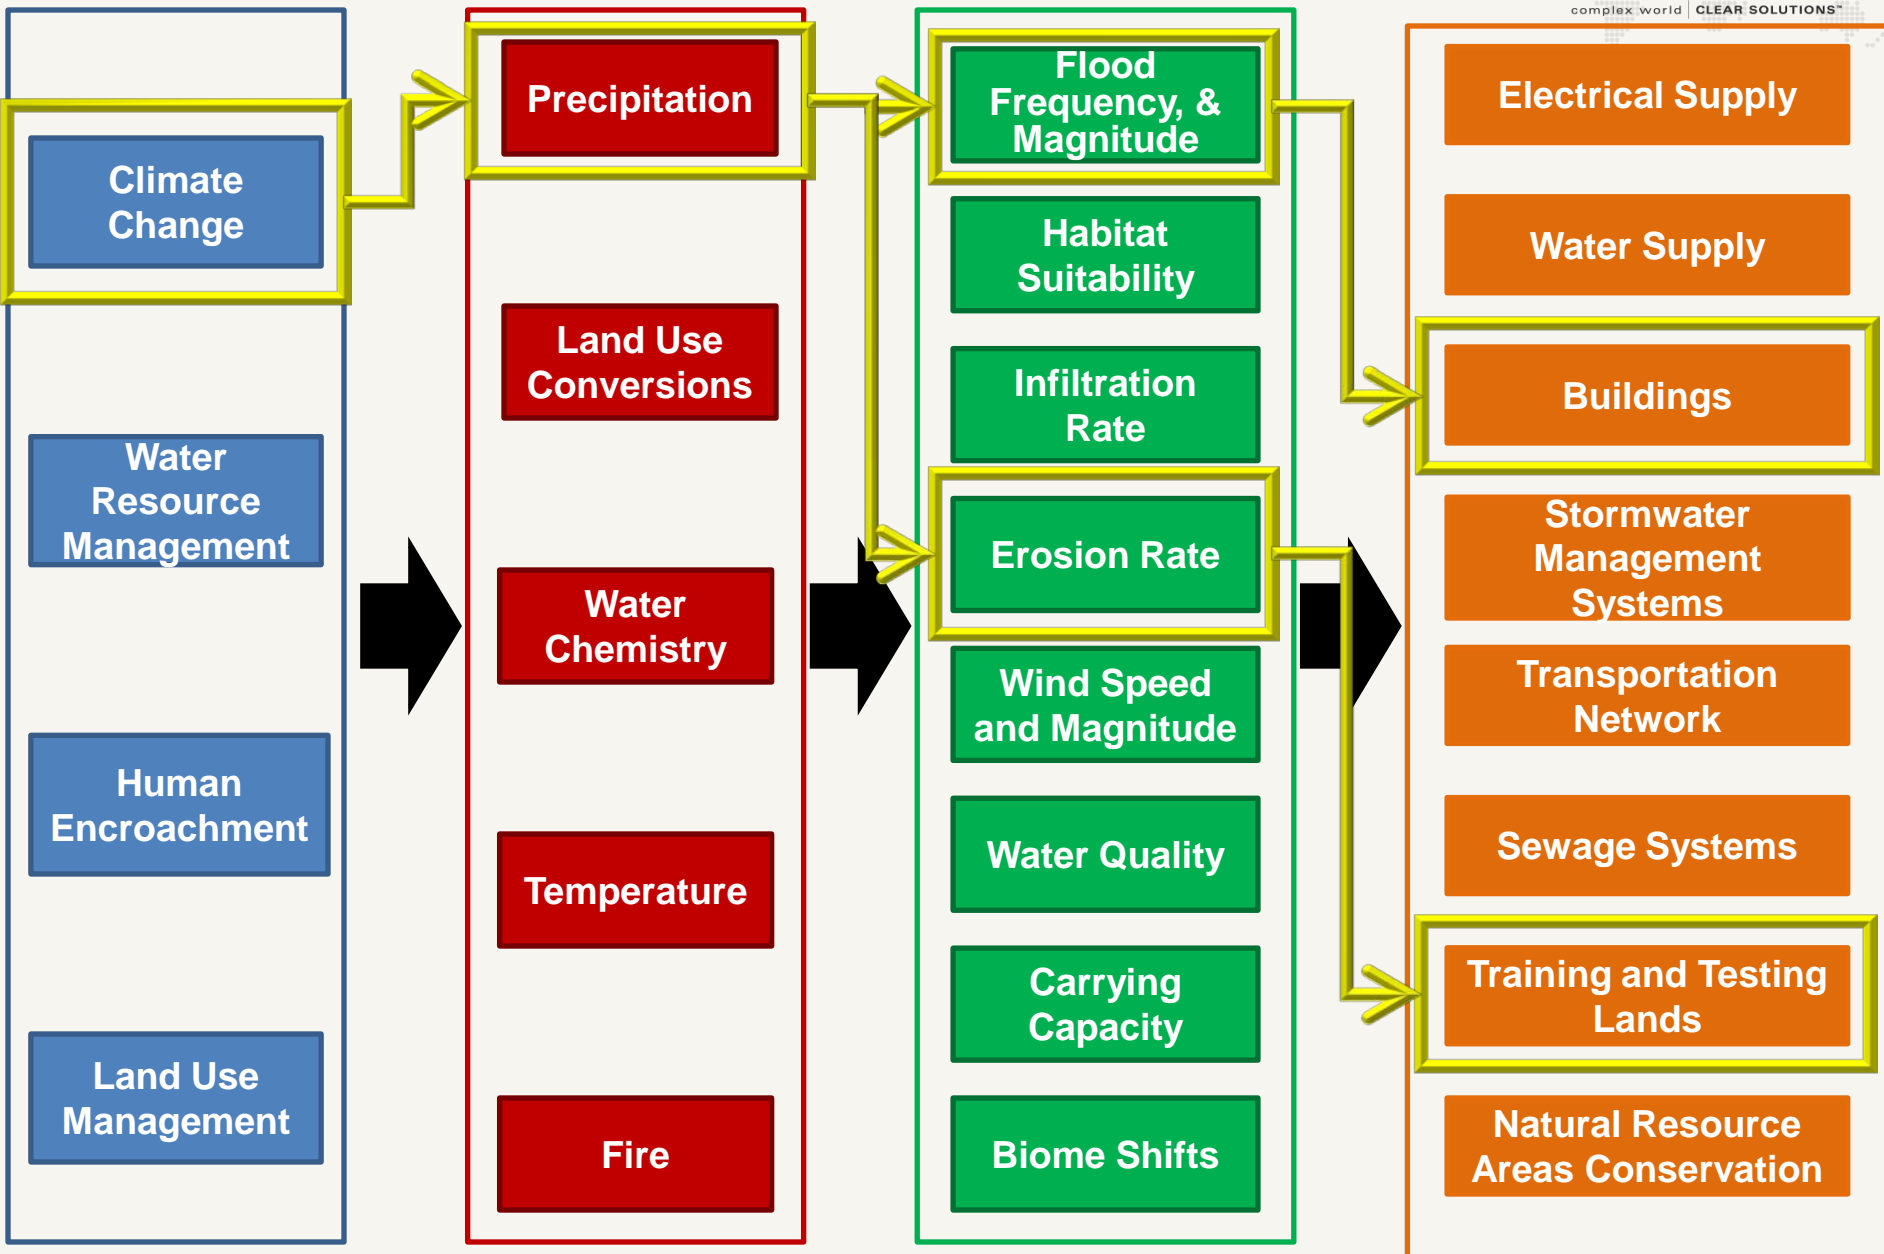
complex world | CLEAR SOLUTIONS™

Climate Change

Water Resource Management

Human Encroachment

Land Use Management

Precipitation

Land Use Conversions

Water Chemistry

Temperature

Fire

Flood Frequency, & Magnitude

Habitat Suitability

Infiltration Rate

Erosion Rate

Wind Speed and Magnitude

Water Quality

Carrying Capacity

Biome Shifts

Electrical Supply

Water Supply

Buildings

Stormwater Management Systems

Transportation Network

Sewage Systems

Training and Testing Lands

Natural Resource Areas Conservation